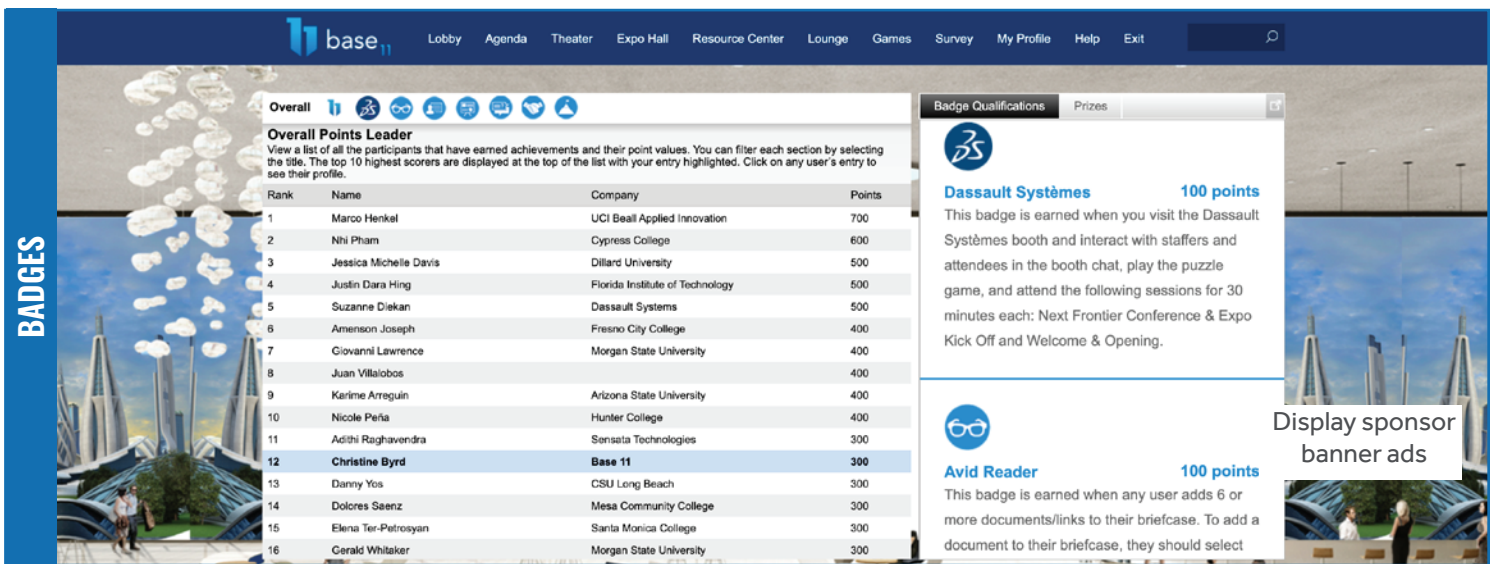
BADGES

base 11

Lobby Agenda Theater Expo Hall Resource Center Lounge Games Survey My Profile Help Exit

Overall

Overall Points Leader

View a list of all the participants that have earned achievements and their point values. You can filter each section by selecting the title. The top 10 highest scorers are displayed at the top of the list with your entry highlighted. Click on any user's entry to see their profile.

| Rank | Name | Company | Points |
|---|---|---|---|
| 1 | Marco Henkel | UCI Beall Applied Innovation | 700 |
| 2 | Nhi Pham | Cypress College | 600 |
| 3 | Jessica Michelle Davis | Dillard University | 500 |
| 4 | Justin Dara Hing | Florida Institute of Technology | 500 |
| 5 | Suzanne Diekan | Dassault Systems | 500 |
| 6 | Amenson Joseph | Fresno City College | 400 |
| 7 | Giovanni Lawrence | Morgan State University | 400 |
| 8 | Juan Villalobos | | 400 |
| 9 | Karime Arreguin | Arizona State University | 400 |
| 10 | Nicole Peña | Hunter College | 400 |
| 11 | Adithi Raghavendra | Sensata Technologies | 300 |
| 12 | Christine Byrd | Base 11 | 300 |
| 13 | Danny Yos | CSU Long Beach | 300 |
| 14 | Dolores Saenz | Mesa Community College | 300 |
| 15 | Elena Ter-Petrosyan | Santa Monica College | 300 |
| 16 | Gerald Whitaker | Morgan State University | 300 |

Badge Qualifications Prizes

Dassault Systèmes 100 points

This badge is earned when you visit the Dassault Systèmes booth and interact with staffers and attendees in the booth chat, play the puzzle game, and attend the following sessions for 30 minutes each: Next Frontier Conference & Expo Kick Off and Welcome & Opening.

Avid Reader 100 points

This badge is earned when any user adds 6 or more documents/links to their briefcase. To add a document to their briefcase, they should select

Display sponsor banner ads